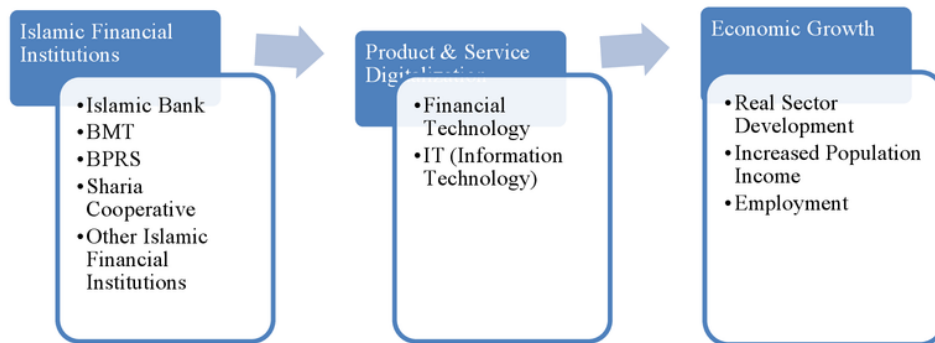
Islamic Financial Institutions

• Islamic Bank
• BMT
• BPRS
• Sharia Cooperative
• Other Islamic Financial Institutions

Product & Service Digitalization

• Financial Technology
• IT (Information Technology)

Economic Growth

• Real Sector Development
• Increased Population Income
• Employment